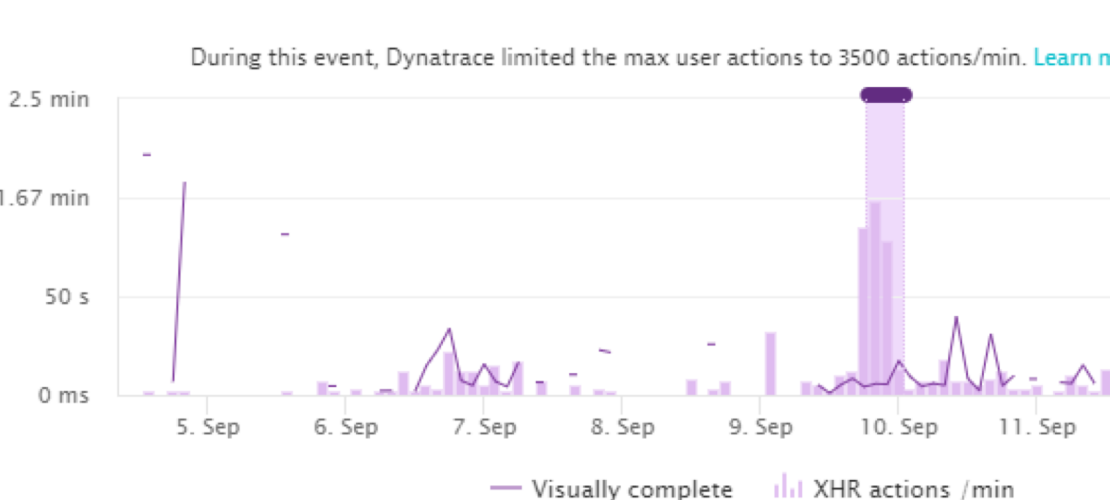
During this event, Dynatrace limited the max user actions to 3500 actions/min. Learn m

2.5 min
1.67 min
50 s
0 ms

5. Sep
6. Sep
7. Sep
8. Sep
9. Sep
10. Sep
11. Sep

Visually complete
XHR actions /min